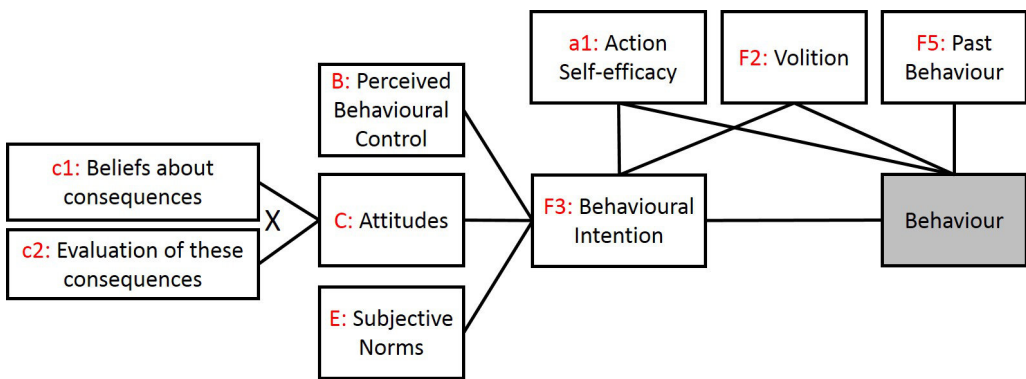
a1: Action Self-efficacy

F2: Volition

F5: Past Behaviour

B: Perceived Behavioural Control

c1: Beliefs about consequences

X

c2: Evaluation of these consequences

C: Attitudes

F3: Behavioural Intention

Behaviour

E: Subjective Norms